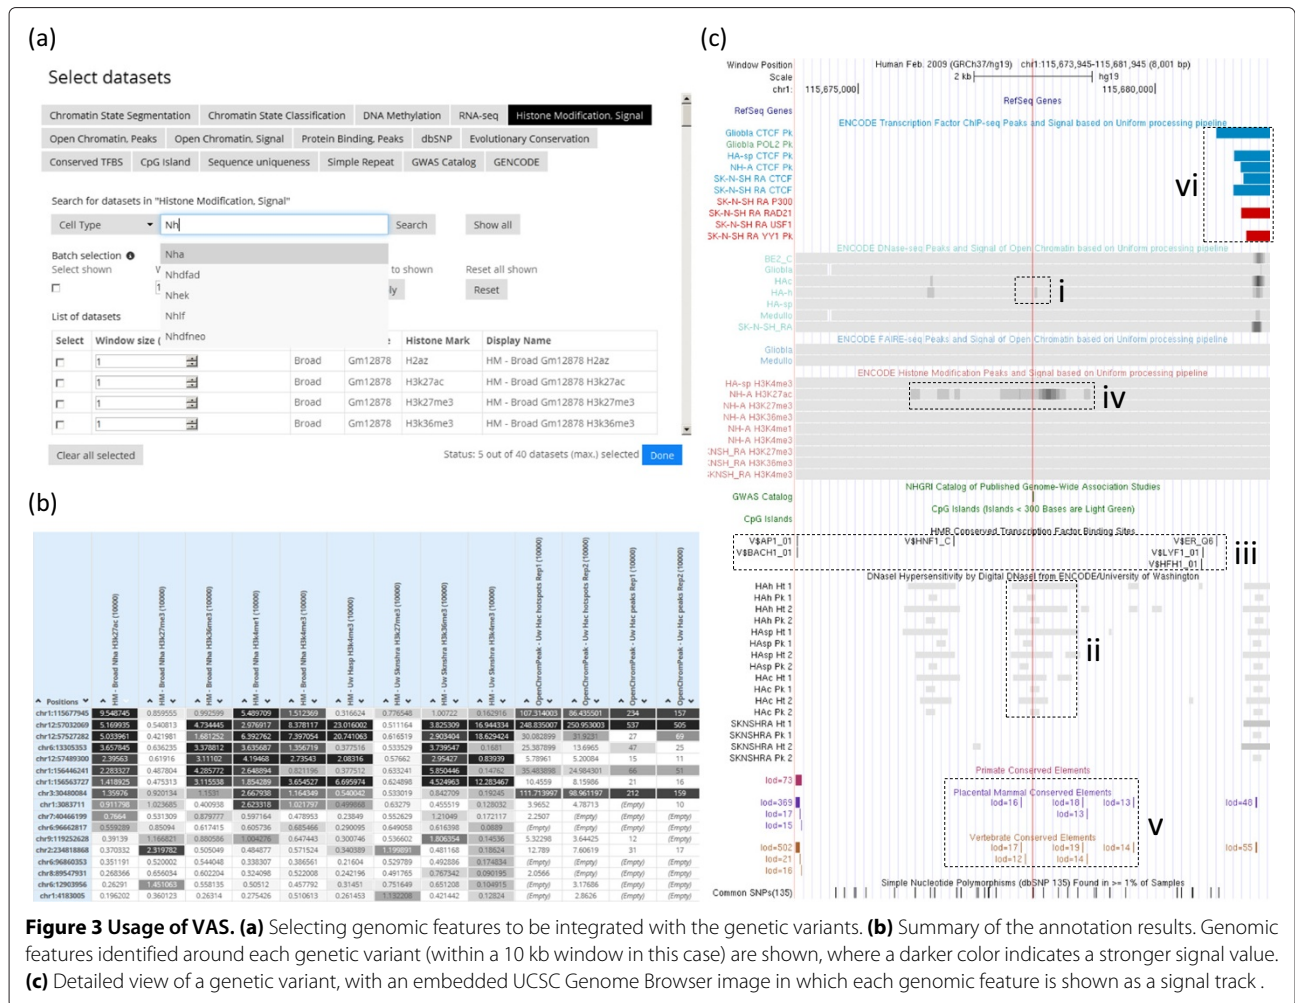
(a)

Select datasets

Chromatin State Segmentation | Chromatin State Classification | DNA Methylation | RNA-seq | Histone Modification, Signal
Open Chromatin, Peaks | Open Chromatin, Signal | Protein Binding, Peaks | dbSNP | Evolutionary Conservation
Conserved TFBS | CpG Island | Sequence uniqueness | Simple Repeat | GWAS Catalog | GENCODE

Search for datasets in "Histone Modification, Signal"

Cell Type | Nh | Search | Show all

Nha
Nhdfad
Nhek
Nhlf
Nhdfneo

Batch selection
Select shown
to shown
Reset all shown
Reset

List of datasets

| Select | Window size ( | | | Histone Mark | Display Name |
|---|---|---|---|---|---|
| | 1 | Broad | Gm12878 | H2az | HM - Broad Gm12878 H2az |
| | 1 | Broad | Gm12878 | H3k27ac | HM - Broad Gm12878 H3k27ac |
| | 1 | Broad | Gm12878 | H3k27me3 | HM - Broad Gm12878 H3k27me3 |
| | 1 | Broad | Gm12878 | H3k36me3 | HM - Broad Gm12878 H3k36me3 |

Clear all selected
Status: 5 out of 40 datasets (max.) selected
Done

(b)

| Positions | HM - Broad Nha H3k27ac (10000) | HM - Broad Nha H3k27me3 (10000) | HM - Broad Nha H3k36me3 (10000) | HM - Broad Nha H3k4me1 (10000) | HM - Broad Nha H3k4me3 (10000) | HM - Uw Hasp H3k4me3 (10000) | HM - Uw Sknshra H3k27me3 (10000) | HM - Uw Sknshra H3k36me3 (10000) | HM - Uw Sknshra H3k4me3 (10000) | OpenChromPeak - Uw Hac hotspots Rep1 (10000) | OpenChromPeak - Uw Hac hotspots Rep2 (10000) | OpenChromPeak - Uw Hac peaks Rep1 (10000) | OpenChromPeak - Uw Hac peaks Rep2 (10000) |
|---|---|---|---|---|---|---|---|---|---|---|---|---|---|
| chr1:115677945 | 9.548745 | 0.859555 | 0.992599 | 5.489709 | 1.512369 | 0.316624 | 0.776546 | 1.00722 | 0.162916 | 107.314003 | 86.435501 | 234 | 157 |
| chr12:57032069 | 5.169935 | 0.540813 | 4.734445 | 2.976917 | 8.378117 | 23.016002 | 0.511164 | 3.825309 | 16.944334 | 248.835007 | 250.953003 | 537 | 505 |
| chr12:57527282 | 5.033961 | 0.421981 | 1.681252 | 6.392762 | 7.397054 | 20.741063 | 0.616519 | 2.903404 | 18.629424 | 30.082899 | 31.9231 | 27 | 69 |
| chr6:13305353 | 3.657845 | 0.636235 | 3.378812 | 3.635687 | 1.356719 | 0.377516 | 0.533529 | 3.739547 | 0.1681 | 25.387899 | 13.6965 | 47 | 25 |
| chr12:57489300 | 2.39563 | 0.61916 | 3.11102 | 4.19468 | 2.73543 | 2.08316 | 0.57662 | 2.95427 | 0.83939 | 5.78961 | 5.20084 | 15 | 11 |
| chr1:156446241 | 2.283327 | 0.487804 | 4.285772 | 2.648894 | 0.821196 | 0.377512 | 0.633241 | 5.850446 | 0.14762 | 35.483898 | 24.984301 | 66 | 51 |
| chr1:156563727 | 1.418925 | 0.475313 | 3.115538 | 1.854289 | 3.654527 | 6.695974 | 0.624898 | 4.524963 | 12.283467 | 10.4559 | 8.15986 | 21 | 16 |
| chr3:30480084 | 1.35976 | 0.920134 | 1.1531 | 2.667938 | 1.164349 | 0.540042 | 0.533019 | 0.842709 | 0.19245 | 111.713997 | 98.961197 | 212 | 159 |
| chr1:3063711 | 0.911798 | 1.023685 | 0.400938 | 2.623318 | 1.021797 | 0.499668 | 0.63279 | 0.455519 | 0.128032 | 3.9652 | 4.78713 | (Empty) | 10 |
| chr7:40466199 | 0.7664 | 0.531309 | 0.879777 | 0.597164 | 0.478953 | 0.23849 | 0.552629 | 1.21049 | 0.172117 | 2.2507 | (Empty) | (Empty) | (Empty) |
| chr6:96662817 | 0.559289 | 0.85094 | 0.617415 | 0.605736 | 0.685466 | 0.290095 | 0.649058 | 0.616398 | 0.0689 | (Empty) | (Empty) | (Empty) | (Empty) |
| chr9:119252628 | 0.39139 | 1.166821 | 0.860586 | 1.004276 | 0.647443 | 0.300746 | 0.536602 | 1.806354 | 0.14536 | 5.32298 | 3.64425 | 12 | (Empty) |
| chr2:234818868 | 0.370532 | 2.319782 | 0.484877 | 0.571524 | 0.340389 | 1.199891 | 0.481168 | 0.18624 | 12.789 | 7.60619 | 31 | 17 |
| chr1:3083611 | 0.351191 | 0.520002 | 0.544048 | 0.338307 | 0.386561 | 0.21604 | 0.529789 | 0.492886 | 0.174834 | (Empty) | (Empty) | (Empty) | (Empty) |
| chr8:89547931 | 0.268366 | 0.656034 | 0.602204 | 0.324098 | 0.522008 | 0.242196 | 0.491765 | 0.767342 | 0.090195 | 2.0566 | (Empty) | (Empty) | (Empty) |
| chr6:12903956 | 0.26291 | 1.451063 | 0.558135 | 0.50512 | 0.457792 | 0.31451 | 0.751649 | 0.651208 | 0.104915 | (Empty) | 3.17686 | (Empty) | (Empty) |
| chr1:1483005 | 0.196202 | 0.26314 | 0.275426 | 0.510613 | 0.261453 | 1.132208 | 0.421442 | 0.12824 | (Empty) | 2.8626 | (Empty) | (Empty) |

(c)

Window Position | Human Feb. 2009 (GRCh37/hg19) chr1:115,673,945-115,681,945 (8,001 bp)
Scale | 2 kb | hg19
chr1: | 115,675,000 | 115,680,000
RefSeq Genes | RefSeq Genes
ENCODE Transcription Factor ChIP-seq Peaks and Signal based on Uniform processing pipeline
Gliobla CTCF Pk
Gliobla POL2 Pk
HA-sp CTCF Pk
NH-A CTCF Pk
SK-N-SH RA CTCF
SK-N-SH RA CTCF
SK-N-SH RA P300
SK-N-SH RA RAD21
SK-N-SH RA USF1
SK-N-SH RA YY1 Pk
vi
ENCODE DNase-seq Peaks and Signal of Open Chromatin based on Uniform processing pipeline
BE2_C
Gliobla
HAc
HA-h
HA-sp
Medullo
SK-N-SH_RA
i
ENCODE FAIRE-seq Peaks and Signal of Open Chromatin based on Uniform processing pipeline
Gliobla
Medullo
ENCODE Histone Modification Peaks and Signal based on Uniform processing pipeline
HA-sp H3K4me3
NH-A H3K27ac
NH-A H3K27me3
NH-A H3K36me3
NH-A H3K4me1
NH-A H3K4me3
NH-A H3K9ac
NSH_RA H3K27me3
NSH_RA H3K36me3
NSH_RA H3K4me3
iv
GWAS Catalog | NHGRI Catalog of Published Genome-Wide Association Studies
CpG Islands | CpG Islands (Islands < 300 Bases are Light Green)
HMR Conserved Transcription Factor Binding Sites
V$AP1_01 V$BACH1_01 V$HNF1_C V$ER_Q6 V$LVF1_01 V$HFH1_01
iii
DNaseI Hypersensitivity by Digital DNaseI from ENCODE/University of Washington
HAh Ht 1
HAh Pk 1
HAh Ht 2
HAh Pk 2
HAsp Ht 1
HAsp Pk 1
HAsp Ht 2
HAsp Pk 2
HAc Ht 1
HAc Pk 1
HAc Ht 2
HAc Pk 2
SKNSHRA Ht 1
SKNSHRA Pk 1
SKNSHRA Ht 2
SKNSHRA Pk 2
ii
Primate Conserved Elements
lod=73
Placental Mammal Conserved Elements
lod=369 lod=16 lod=18 lod=13 lod=48
lod=17 lod=13
lod=15
Vertebrate Conserved Elements
lod=502 lod=17 lod=19 lod=14 lod=55
lod=21 lod=12 lod=14
lod=16
v
Common SNPs(135) | Simple Nucleotide Polymorphisms (dbSNP 135) Found in >= 1% of Samples

**Figure 3 Usage of VAS. (a)** Selecting genomic features to be integrated with the genetic variants. **(b)** Summary of the annotation results. Genomic features identified around each genetic variant (within a 10 kb window in this case) are shown, where a darker color indicates a stronger signal value. **(c)** Detailed view of a genetic variant, with an embedded UCSC Genome Browser image in which each genomic feature is shown as a signal track .